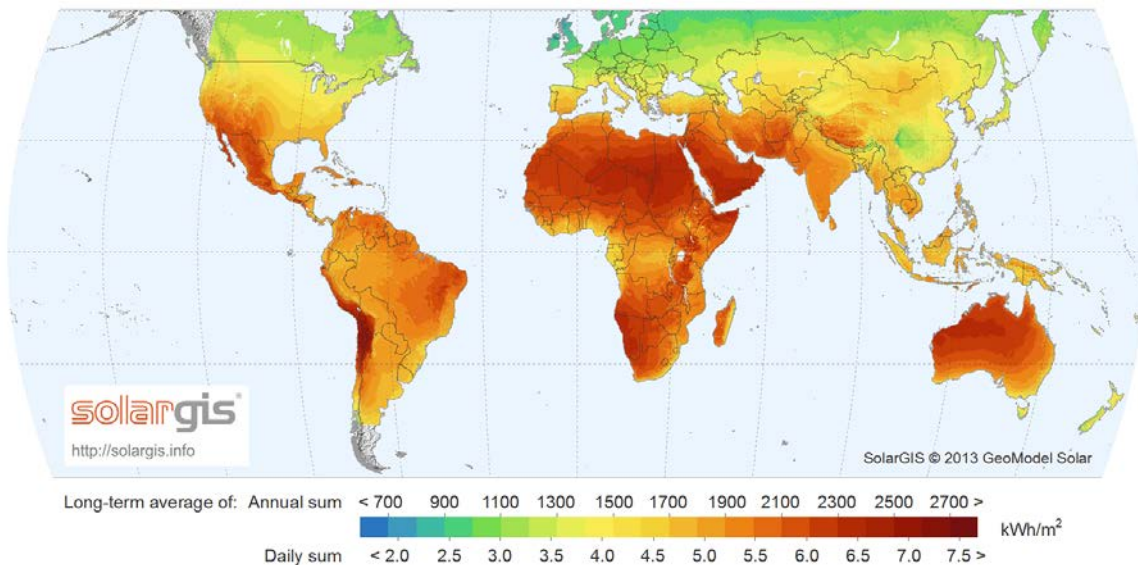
solargis®

http://solargis.info

SolarGIS © 2013 GeoModel Solar

Long-term average of: Annual sum < 700 900 1100 1300 1500 1700 1900 2100 2300 2500 2700 >

kWh/m$^2$

Daily sum < 2.0 2.5 3.0 3.5 4.0 4.5 5.0 5.5 6.0 6.5 7.0 7.5 >